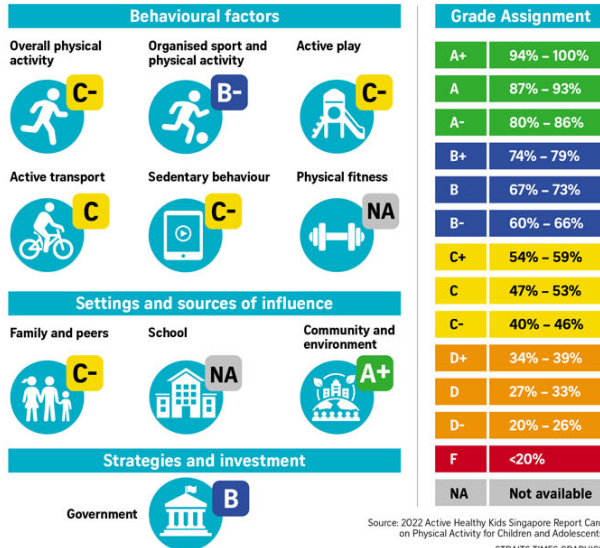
Behavioural factors

Overall physical activity
C-

Organised sport and physical activity
B-

Active play
C-

Active transport
C

Sedentary behaviour
C-

Physical fitness
NA

Settings and sources of influence

Family and peers
C-

School
NA

Community and environment
A+

Strategies and investment

Government
B

Grade Assignment

| | |
|---|---|
| A+ | 94% – 100% |
| A | 87% – 93% |
| A- | 80% – 86% |
| B+ | 74% – 79% |
| B | 67% – 73% |
| B- | 60% – 66% |
| C+ | 54% – 59% |
| C | 47% – 53% |
| C- | 40% – 46% |
| D+ | 34% – 39% |
| D | 27% – 33% |
| D- | 20% – 26% |
| F | <20% |
| NA | Not available |

Source: 2022 Active Healthy Kids Singapore Report Card on Physical Activity for Children and Adolescent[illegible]

STRAITS TIMES GRAPHIC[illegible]